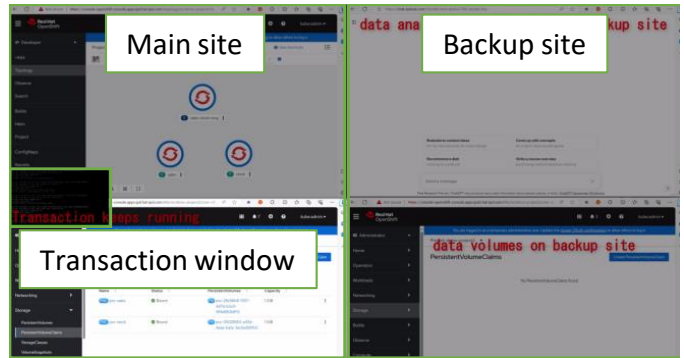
Main site

data ana

Backup site

kup site

Transaction keeps running

Transaction window

data volumes on backup site

Red Hat OpenShift

Developer

Topology

Networking

Storage

PersistentVolumes

PersistentVolumeClaims

StorageClasses

VolumeSnapshots

Administrator

Home

Operators

Workloads

Networking

Storage

Builds

Observe

PersistentVolumeClaims

No PersistentVolumeClaims found

Name

Status

Bound

Bound

kube:admin